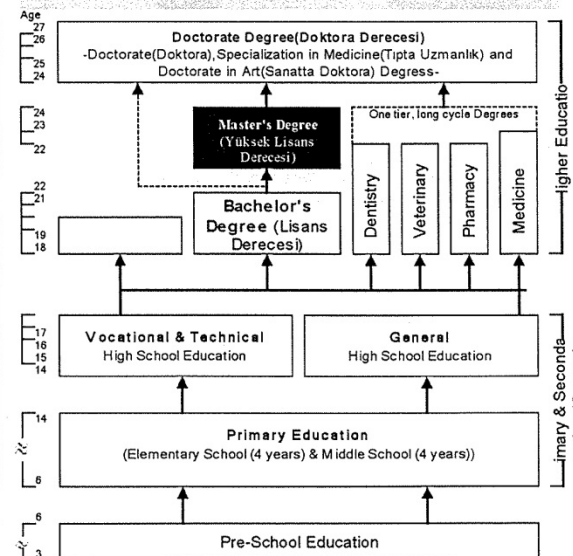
Age
27
26
25
24

Doctorate Degree(Doktora Derecesi)
-Doctorate(Doktora),Specialization in Medicine(Tıpta Uzmanlık) and Doctorate in Art(Sanatta Doktora) Degress-

24
23
22

Master's Degree (Yüksek Lisans Derecesi)

One tier, long cycle Degrees

22
21
19
18

Bachelor's Degree (Lisans Derecesi)

Dentistry
Veterinary
Pharmacy
Medicine

ligher Educatio

17
16
15
14

Vocational & Technical
High School Education

General
High School Education

14

Primary Education
(Elementary School (4 years) & Middle School (4 years))

6

imary & Seconda

6
3

Pre-School Education